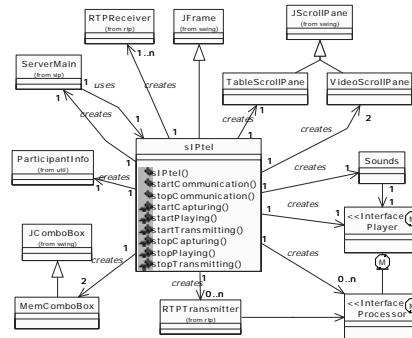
RTPReceiver
(from rtp)

JFrame
(from swing)

JScrollPane
(from swing)

ServerMain
(from sip)

1..n

creates

uses

TableScrollPane

VideoScrollPane

1

1

creates

creates

1

1

creates

creates

2

ParticipantInfo
(from util)

sIPtel

1

sIPtel()
startCommunication()
stopCommunication()
startCapturing()
startPlaying()
startTransmitting()
stopCapturing()
stopPlaying()
stopTransmitting()

Sounds

1

1

1

creates

1

JComboBox
(from swing)

1

<<Interface>>
Player

1

creates

2

1

creates

MemComboBox

creates

1

0..n

0..n

RTPTransmitter
(from rtp)

<<Interface>>
Processor